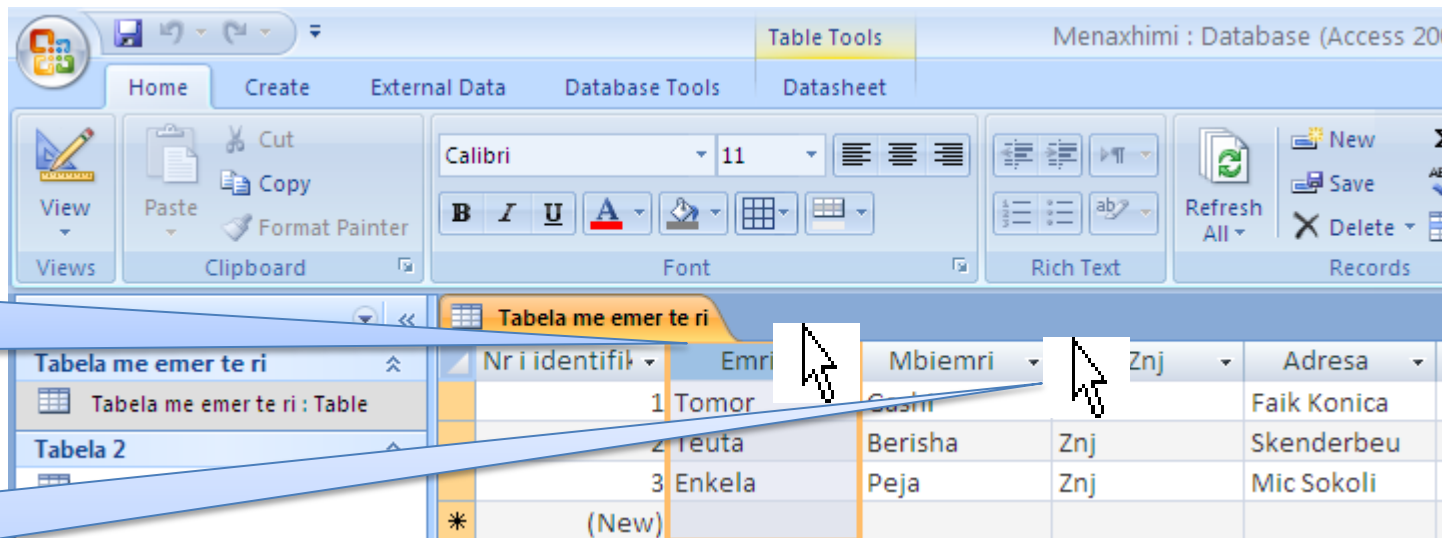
Table Tools

Menaxhimi : Database (Access 20

Home Create External Data Database Tools Datasheet

View
Views

Paste
Cut
Copy
Format Painter
Clipboard

Calibri 11
B I U A
Font

Rich Text

Refresh All
New
Save
Delete
Records

Tabela me emer te ri

Tabela me emer te ri
Tabela me emer te ri : Table
Tabela 2

| Nr i identifik | Emri | Mbiemri | Znj | Adresa |
|---|---|---|---|---|
| 1 | Tomor | Gashi | | Faik Konica |
| 2 | Teuta | Berisha | Znj | Skenderbeu |
| 3 | Enkela | Peja | Znj | Mic Sokoli |
| (New) | | | | |